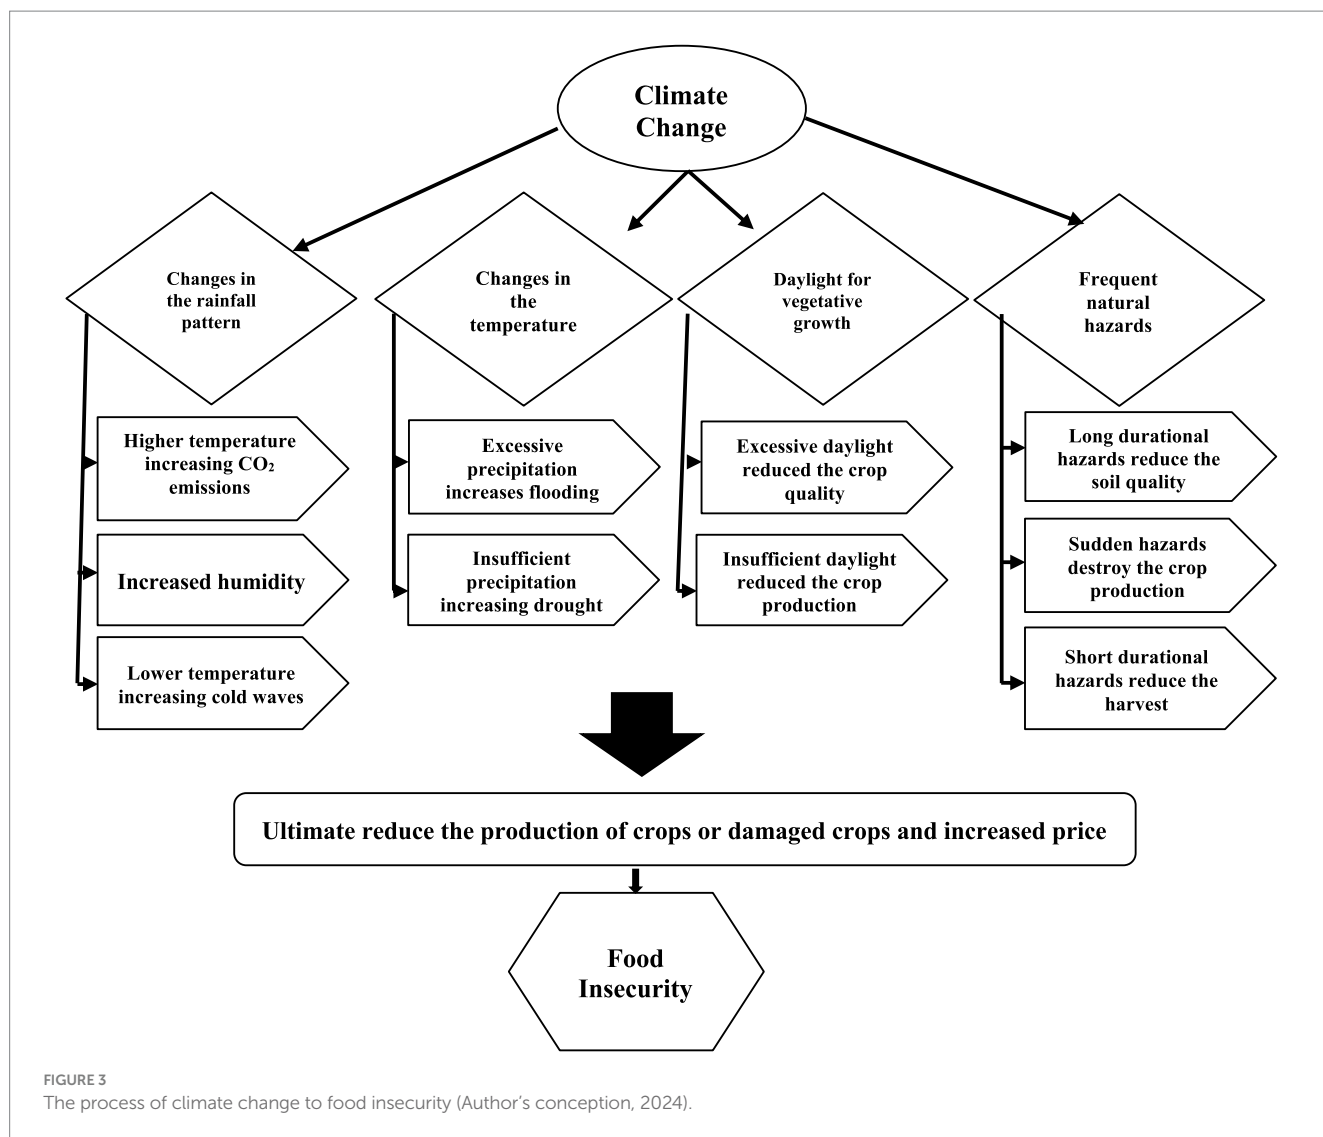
Climate Change

Changes in the rainfall pattern

Changes in the temperature

Daylight for vegetative growth

Frequent natural hazards

Higher temperature increasing $CO_2$ emissions

Increased humidity

Lower temperature increasing cold waves

Excessive precipitation increases flooding

Insufficient precipitation increasing drought

Excessive daylight reduced the crop quality

Insufficient daylight reduced the crop production

Long durational hazards reduce the soil quality

Sudden hazards destroy the crop production

Short durational hazards reduce the harvest

Ultimate reduce the production of crops or damaged crops and increased price

Food Insecurity

FIGURE 3
The process of climate change to food insecurity (Author's conception, 2024).